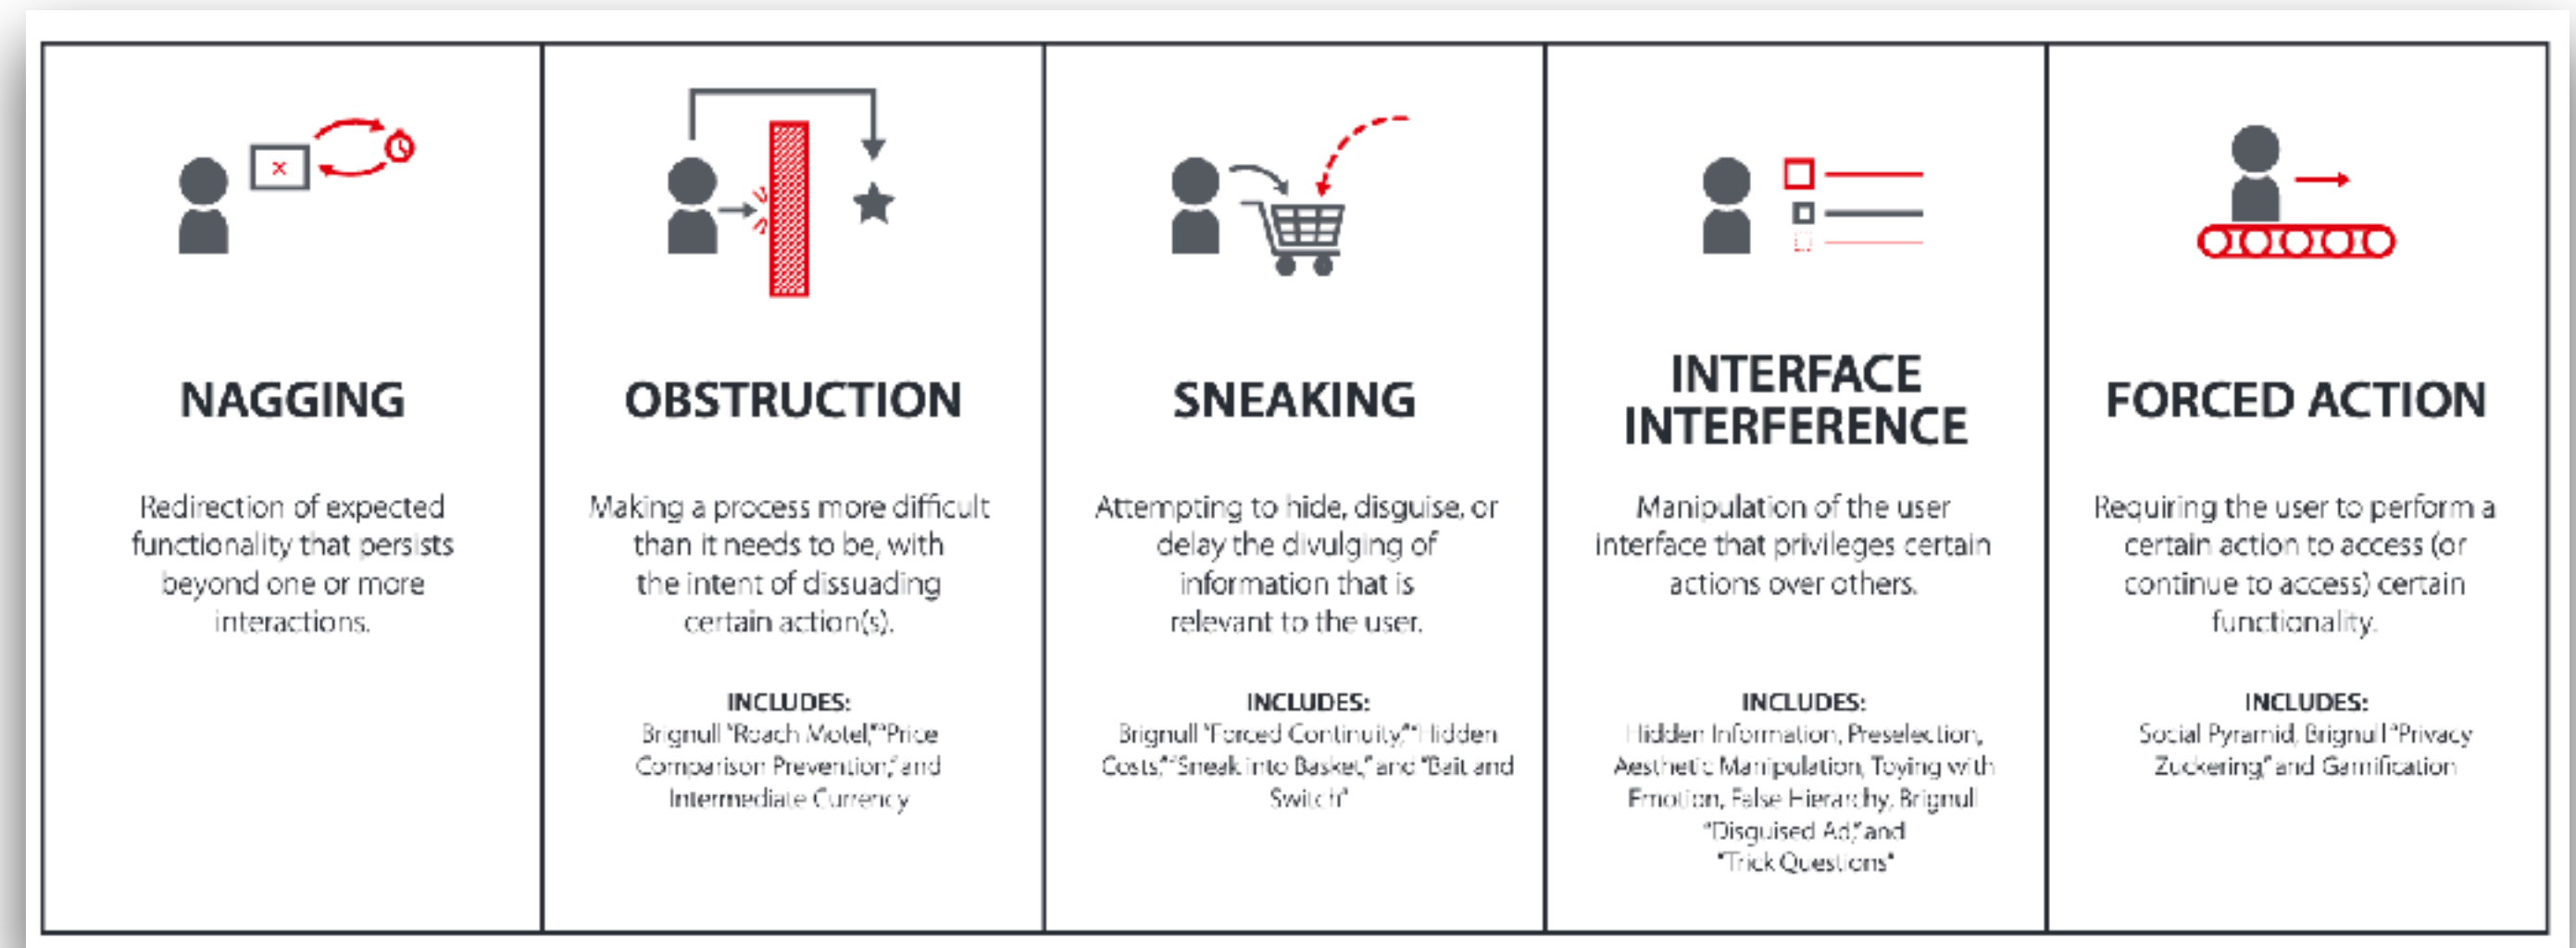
NAGGING

Redirection of expected functionality that persists beyond one or more interactions.

OBSTRUCTION

Making a process more difficult than it needs to be, with the intent of dissuading certain action(s).

INCLUDES:
Brignull "Roach Motel," "Price Comparison Prevention," and Intermediate Currency

SNEAKING

Attempting to hide, disguise, or delay the divulging of information that is relevant to the user.

INCLUDES:
Brignull "Forced Continuity," "Hidden Costs," "Sneak into Basket," and "Bait and Switch"

INTERFACE INTERFERENCE

Manipulation of the user interface that privileges certain actions over others.

INCLUDES:
Hidden Information, Preselection, Aesthetic Manipulation, Toying with Emotion, False Hierarchy, Brignull "Disguised Ad," and "Trick Questions"

FORCED ACTION

Requiring the user to perform a certain action to access (or continue to access) certain functionality.

INCLUDES:
Social Pyramid, Brignull "Privacy Zuckering," and Gamification